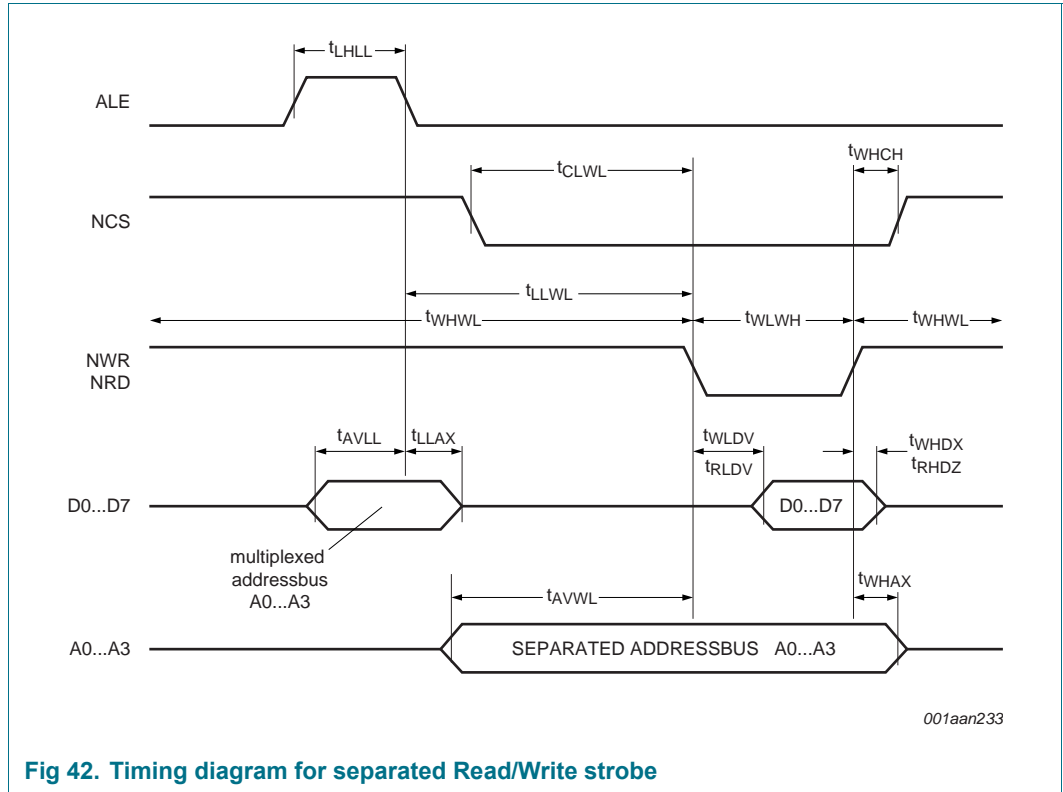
$t_{LHLL}$

ALE

$t_{CLWL}$

$t_{WHCH}$

NCS

$t_{LLWL}$

$t_{WHWL}$

$t_{WLWH}$

$t_{WHWL}$

NWR
NRD

$t_{AVLL}$

$t_{LLAX}$

$t_{WLDV}$
$t_{RLDV}$

$t_{WHDX}$
$t_{RHDZ}$

D0...D7

D0...D7

multiplexed addressbus A0...A3

$t_{AVWL}$

$t_{WHAX}$

A0...A3

SEPARATED ADDRESSBUS A0...A3

001aan233

Fig 42. Timing diagram for separated Read/Write strobe